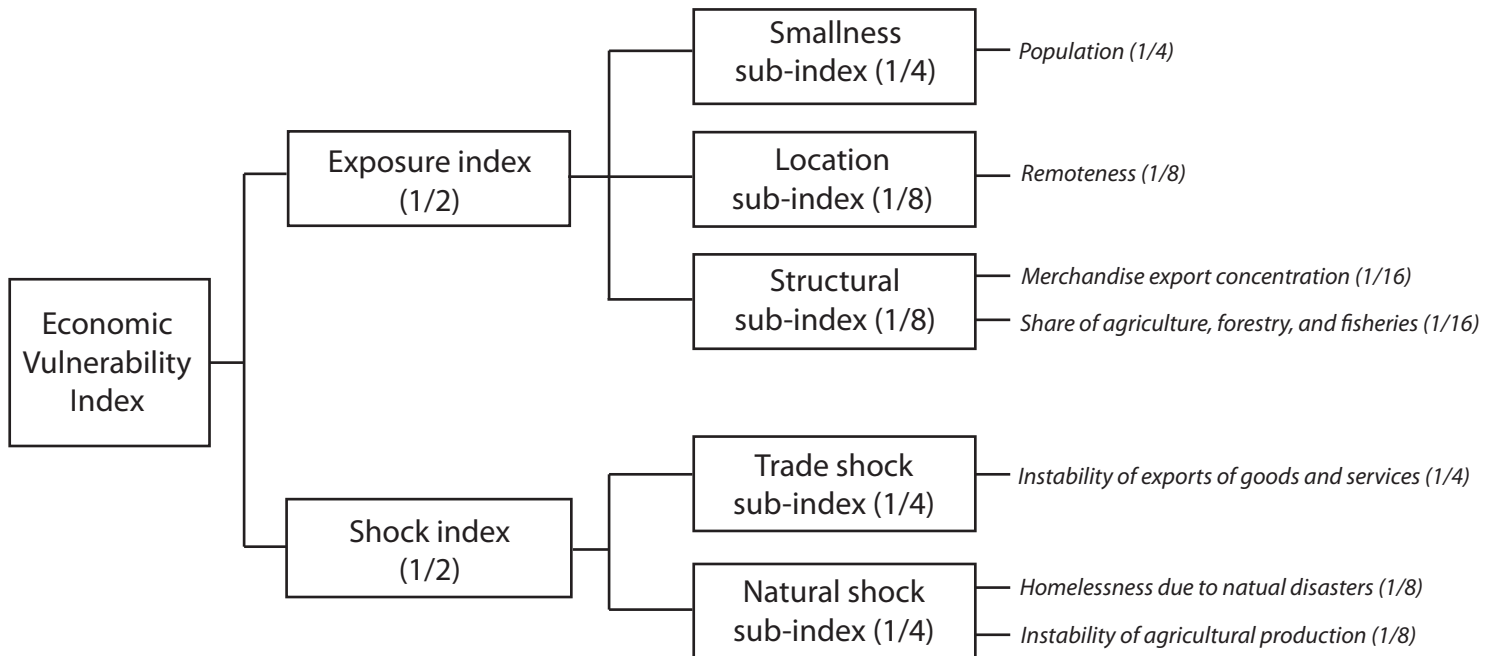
Economic Vulnerability Index

Exposure index (1/2)

Smallness sub-index (1/4)
Population (1/4)

Location sub-index (1/8)
Remoteness (1/8)

Structural sub-index (1/8)
Merchandise export concentration (1/16)
Share of agriculture, forestry, and fisheries (1/16)

Shock index (1/2)

Trade shock sub-index (1/4)
Instability of exports of goods and services (1/4)

Natural shock sub-index (1/4)
Homelessness due to natual disasters (1/8)
Instability of agricultural production (1/8)